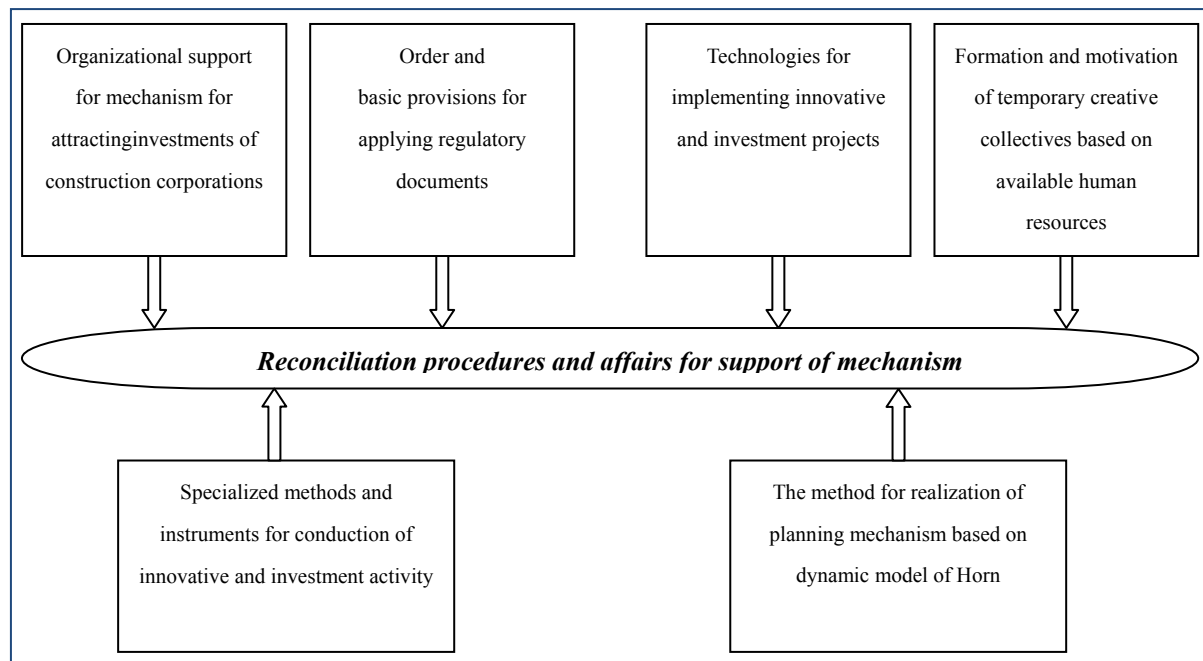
Organizational support for mechanism for attractinginvestments of construction corporations

Order and basic provisions for applying regulatory documents

Technologies for implementing innovative and investment projects

Formation and motivation of temporary creative collectives based on available human resources

***Reconciliation procedures and affairs for support of mechanism***

Specialized methods and instruments for conduction of innovative and investment activity

The method for realization of planning mechanism based on dynamic model of Horn